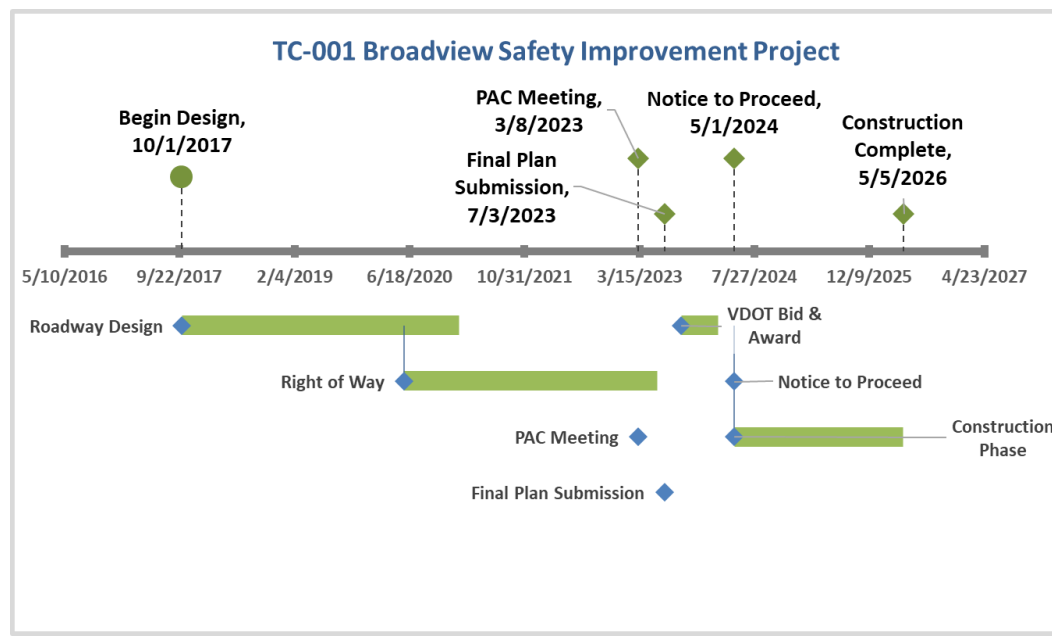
TC-001 Broadview Safety Improvement Project

Begin Design, 10/1/2017

PAC Meeting, 3/8/2023

Final Plan Submission, 7/3/2023

Notice to Proceed, 5/1/2024

Construction Complete, 5/5/2026

5/10/2016
9/22/2017
2/4/2019
6/18/2020
10/31/2021
3/15/2023
7/27/2024
12/9/2025
4/23/2027

Roadway Design

VDOT Bid & Award

Right of Way

Notice to Proceed

PAC Meeting

Construction Phase

Final Plan Submission